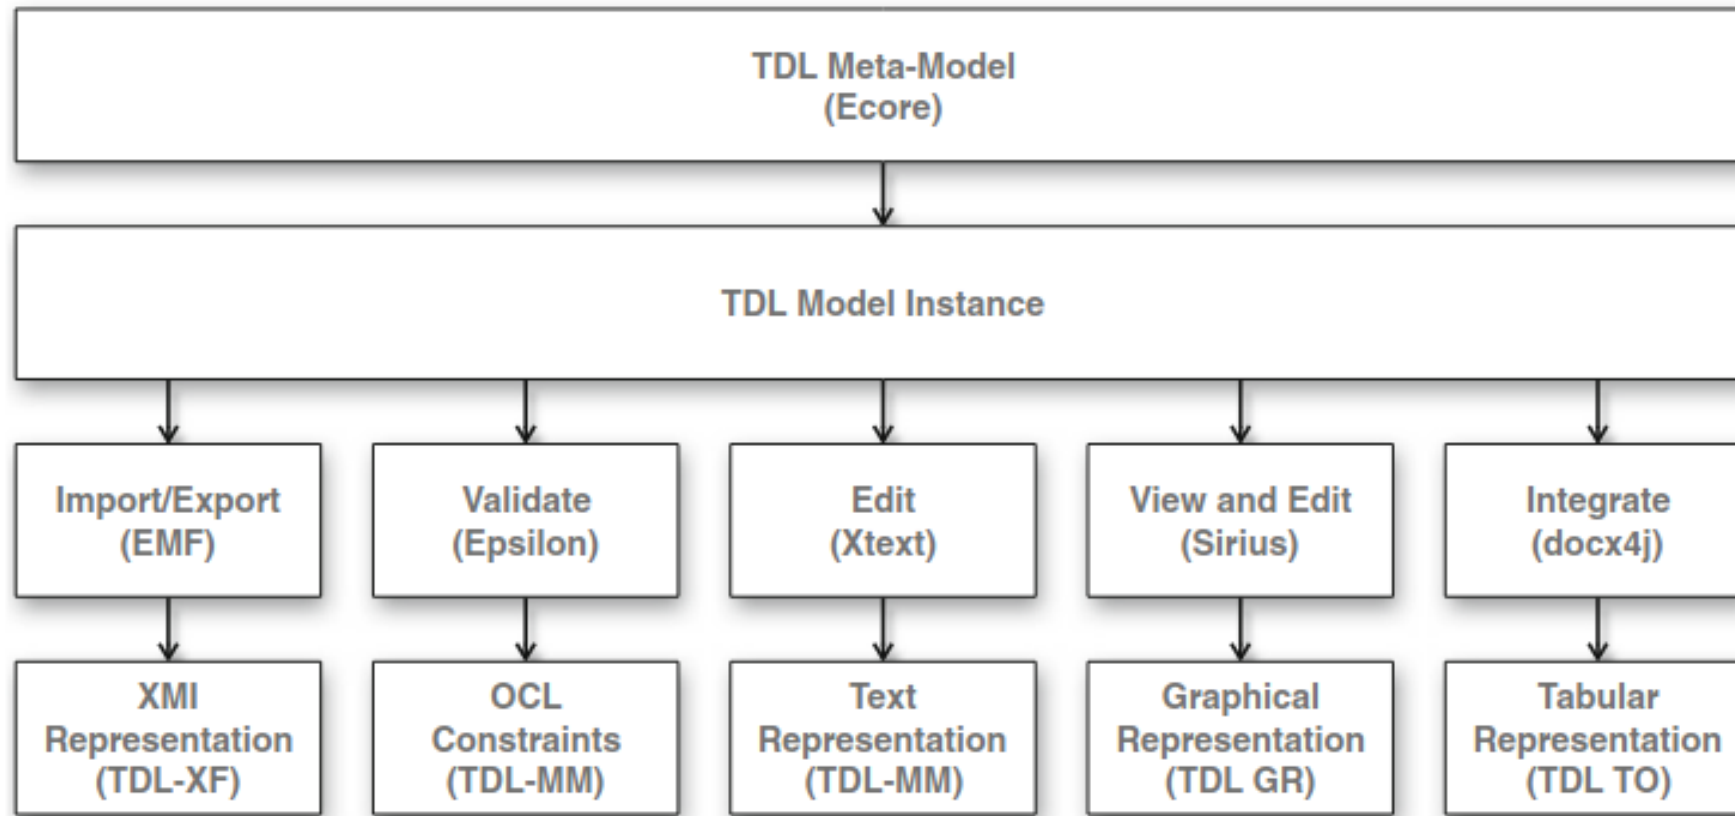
TDL Meta-Model
(Ecore)

TDL Model Instance

Import/Export
(EMF)

Validate
(Epsilon)

Edit
(Xtext)

View and Edit
(Sirius)

Integrate
(docx4j)

XMI
Representation
(TDL-XF)

OCL
Constraints
(TDL-MM)

Text
Representation
(TDL-MM)

Graphical
Representation
(TDL GR)

Tabular
Representation
(TDL TO)